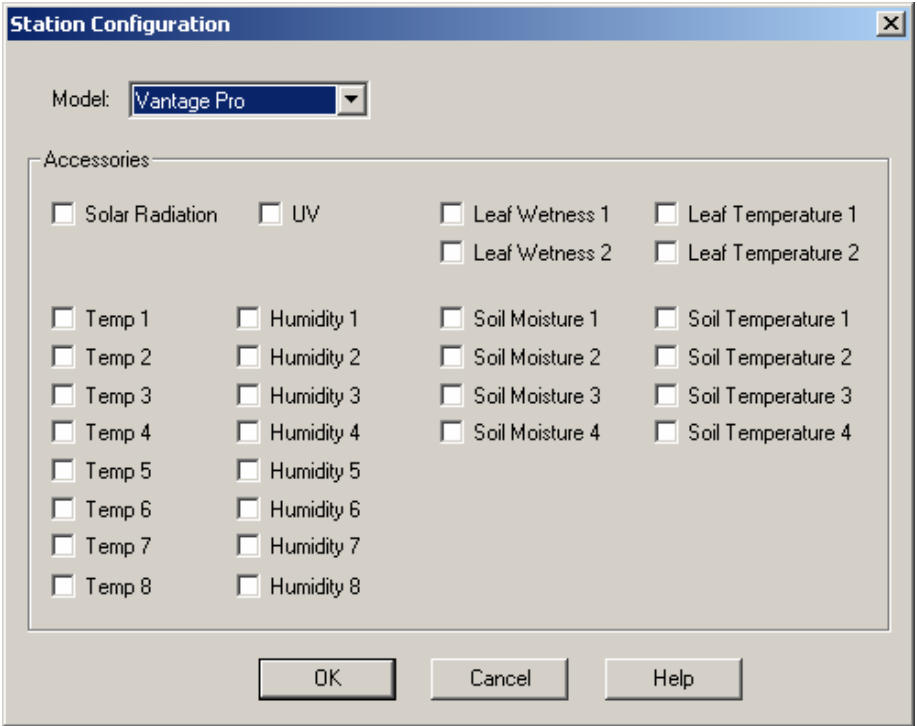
Station Configuration

Model: Vantage Pro

Accessories

Solar Radiation
UV
Leaf Wetness 1
Leaf Temperature 1
Leaf Wetness 2
Leaf Temperature 2

Temp 1
Humidity 1
Soil Moisture 1
Soil Temperature 1
Temp 2
Humidity 2
Soil Moisture 2
Soil Temperature 2
Temp 3
Humidity 3
Soil Moisture 3
Soil Temperature 3
Temp 4
Humidity 4
Soil Moisture 4
Soil Temperature 4
Temp 5
Humidity 5
Temp 6
Humidity 6
Temp 7
Humidity 7
Temp 8
Humidity 8

OK
Cancel
Help